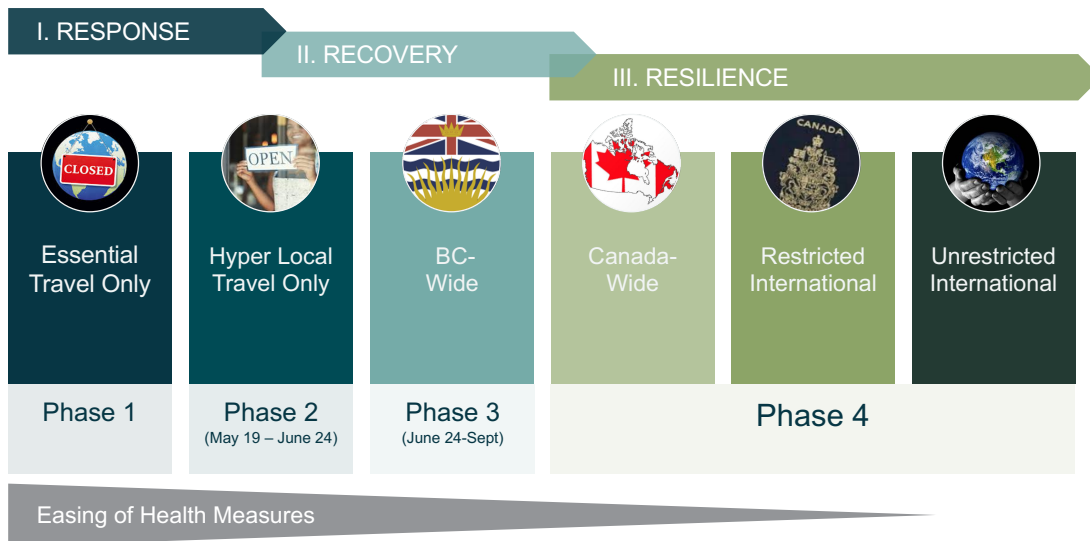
I. RESPONSE

II. RECOVERY

III. RESILIENCE

CLOSED

Essential Travel Only

OPEN

Hyper Local Travel Only

BC-Wide

Canada-Wide

CANADA

Restricted International

Unrestricted International

Phase 1

Phase 2
(May 19 – June 24)

Phase 3
(June 24-Sept)

Phase 4

Easing of Health Measures